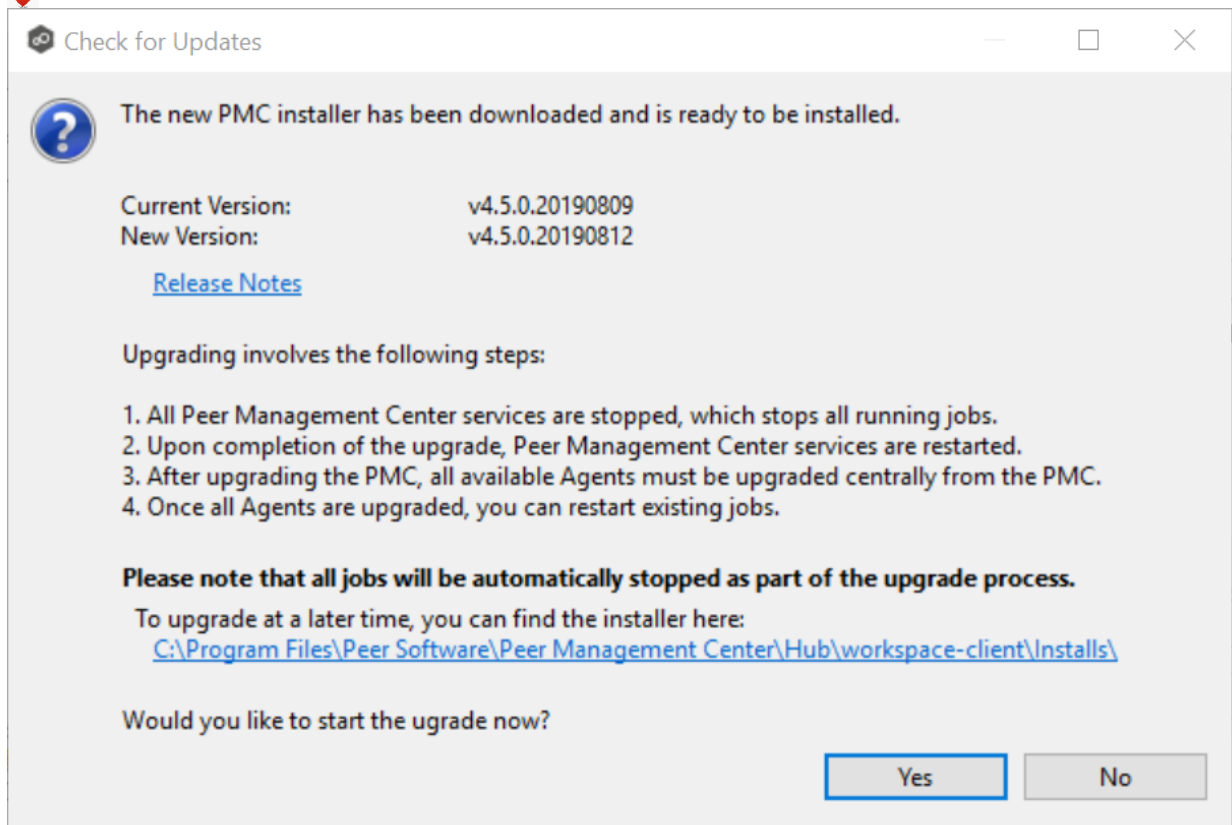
Check for Updates

The new PMC installer has been downloaded and is ready to be installed.

Current Version: v4.5.0.20190809
New Version: v4.5.0.20190812

Release Notes

Upgrading involves the following steps:

1. All Peer Management Center services are stopped, which stops all running jobs.
2. Upon completion of the upgrade, Peer Management Center services are restarted.
3. After upgrading the PMC, all available Agents must be upgraded centrally from the PMC.
4. Once all Agents are upgraded, you can restart existing jobs.

**Please note that all jobs will be automatically stopped as part of the upgrade process.**

To upgrade at a later time, you can find the installer here:
C:\Program Files\Peer Software\Peer Management Center\Hub\workspace-client\Installs\

Would you like to start the ugrade now?

Yes No